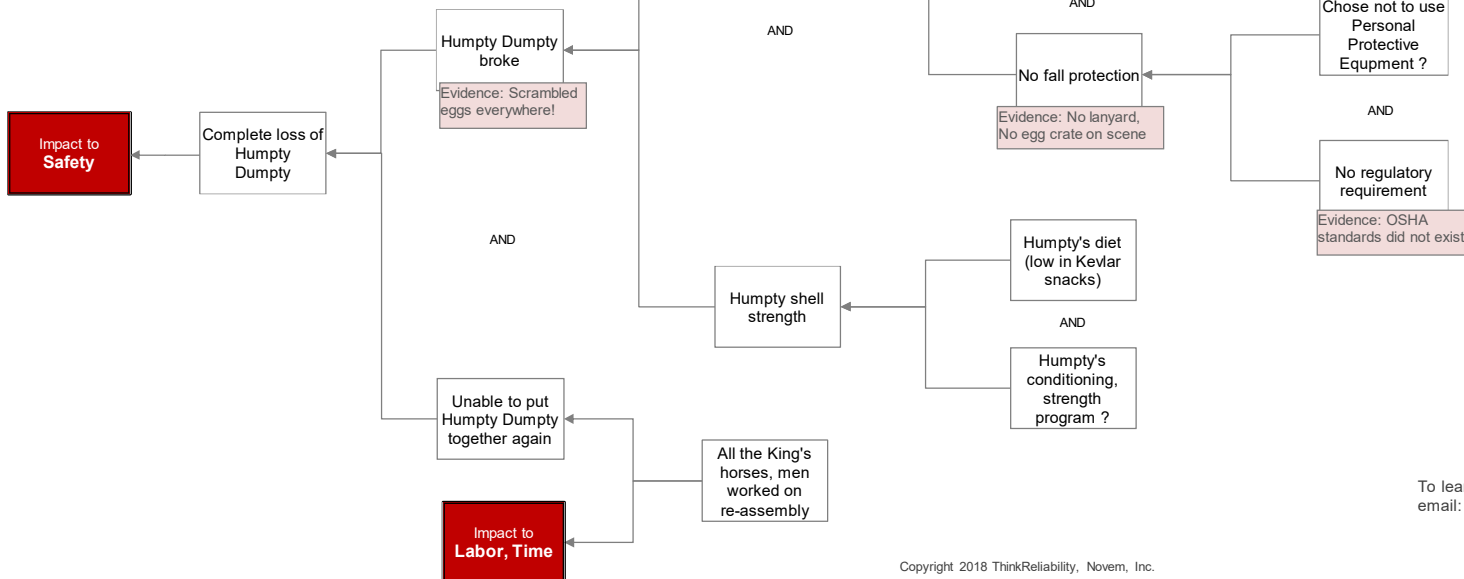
AND

AND

Chose not to use Personal Protective Equpment ?

Humpty Dumpty broke

Evidence: Scrambled eggs everywhere!

No fall protection

Evidence: No lanyard, No egg crate on scene

AND

Impact to Safety

Complete loss of Humpty Dumpty

No regulatory requirement

Evidence: OSHA standards did not exist

AND

Humpty's diet (low in Kevlar snacks)

Humpty shell strength

AND

Humpty's conditioning, strength program ?

Unable to put Humpty Dumpty together again

All the King's horses, men worked on re-assembly

To lea
email:

Impact to Labor, Time

Copyright 2018 ThinkReliability, Novem, Inc.